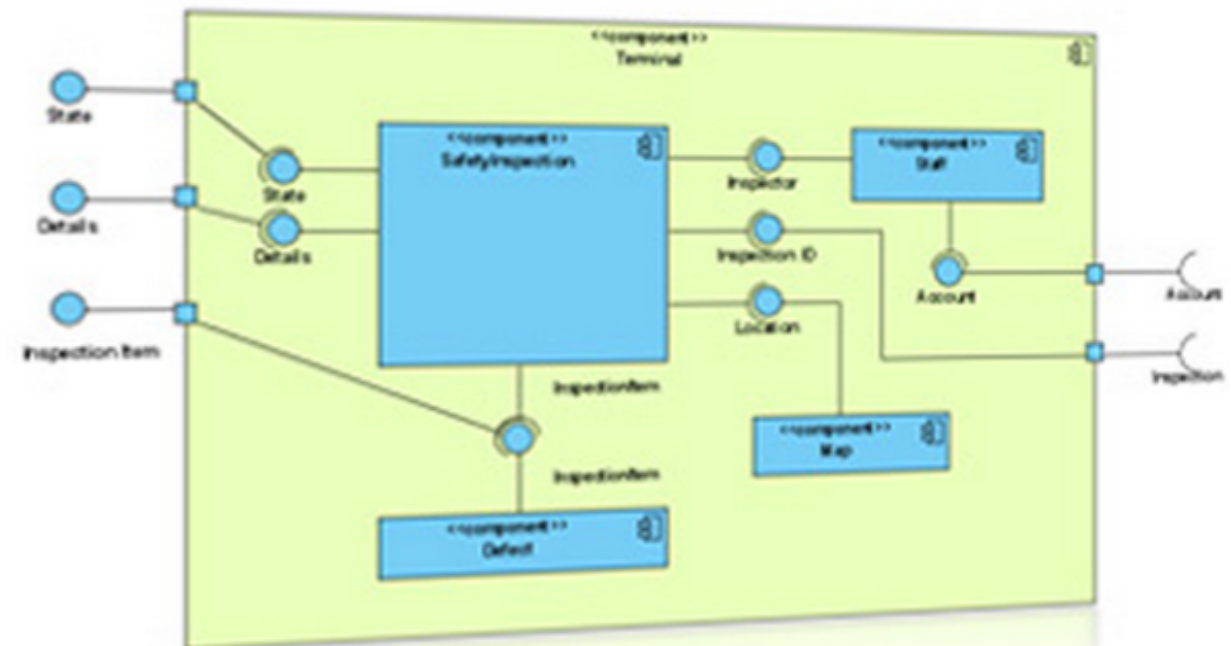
<<component>>
Terminal

State

Details

Inspection Item

State

Details

<<component>>
SafetyInspection

Inspector

Inspection ID

Location

<<component>>
Staff

Account

Account

Inspection

InspectionItem

InspectionItem

<<component>>
Map

<<component>>
Defect